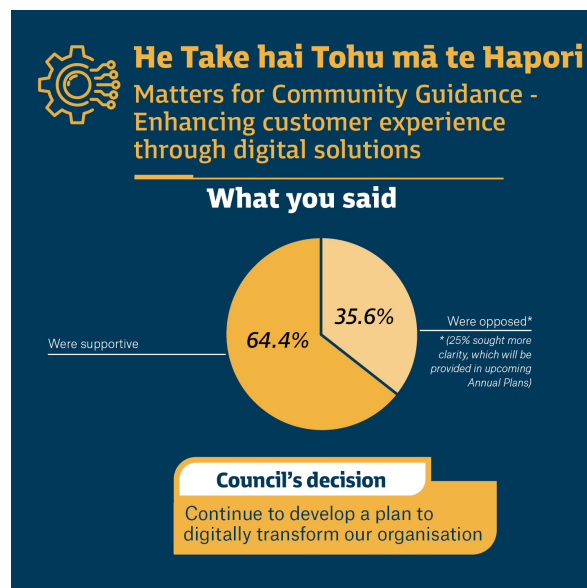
He Take hai Tohu mā te Hapori

Matters for Community Guidance - Enhancing customer experience through digital solutions

What you said

Were supportive

64.4%

35.6%

Were opposed*

* (25% sought more clarity, which will be provided in upcoming Annual Plans)

Council's decision

Continue to develop a plan to digitally transform our organisation